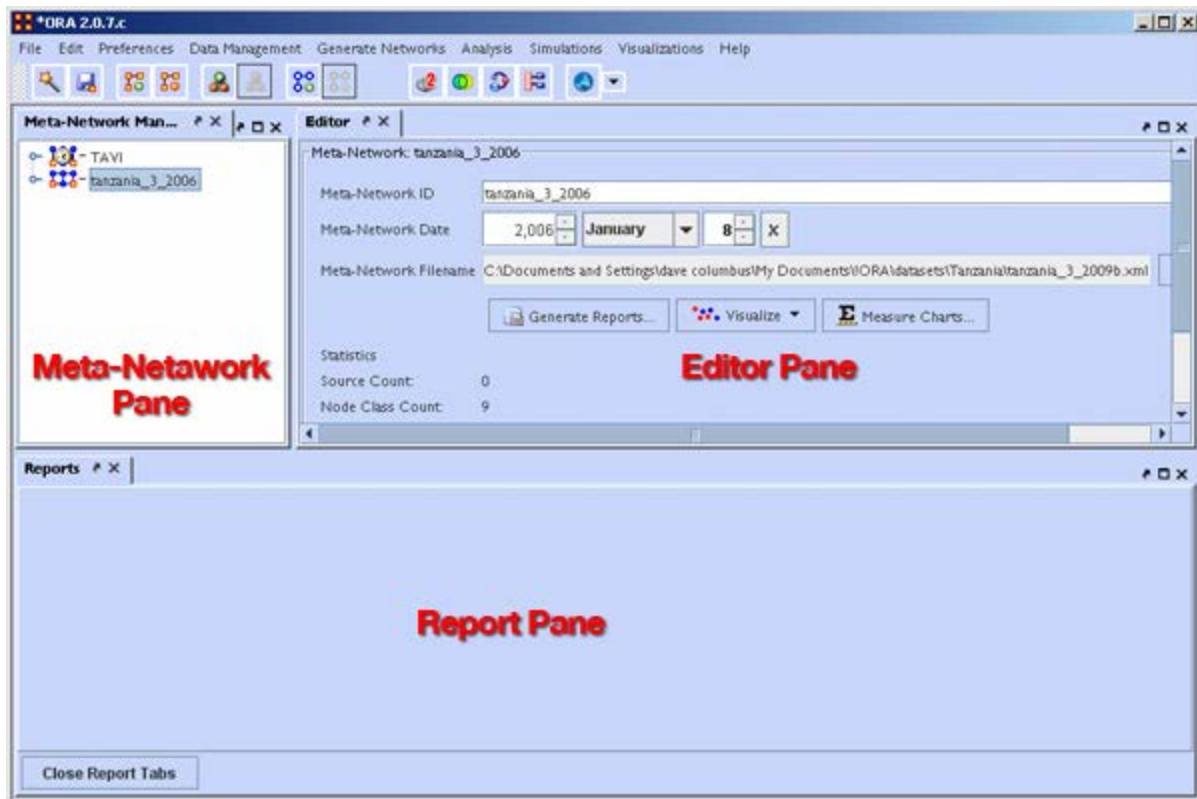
*ORA 2.0.7.c

File Edit Preferences Data Management Generate Networks Analysis Simulations Visualizations Help

Meta-Network Man...

TAVI
tanzania_3_2006

Meta-Netawork Pane

Editor

Meta-Network: tanzania_3_2006

Meta-Network ID tanzania_3_2006

Meta-Network Date 2,006 January 8 X

Meta-Network Filename C:\Documents and Settings\dave columbus\My Documents\\ORA\datasets\Tanzania\tanzania_3_2009b.xml

Generate Reports... Visualize Measure Charts...

Statistics

Source Count: 0

Node Class Count: 9

Editor Pane

Reports

Report Pane

Close Report Tabs